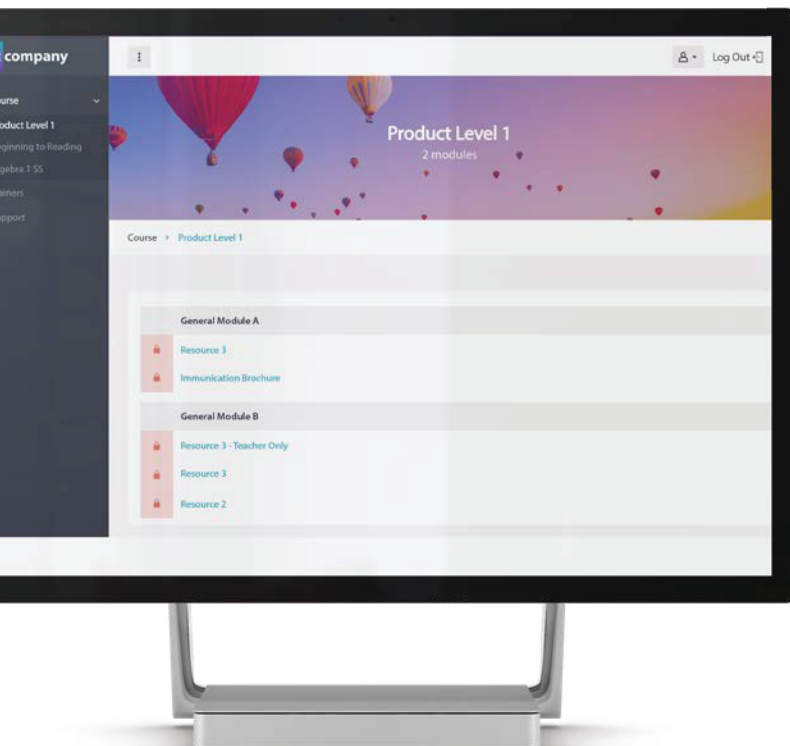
company

ourse

oduct Level 1

eginning to Reading

gebra 1 SS

ainers

pport

Log Out

Product Level 1

2 modules

Course › Product Level 1

General Module A

Resource 3

Immunication Brochure

General Module B

Resource 3 - Teacher Only

Resource 3

Resource 2